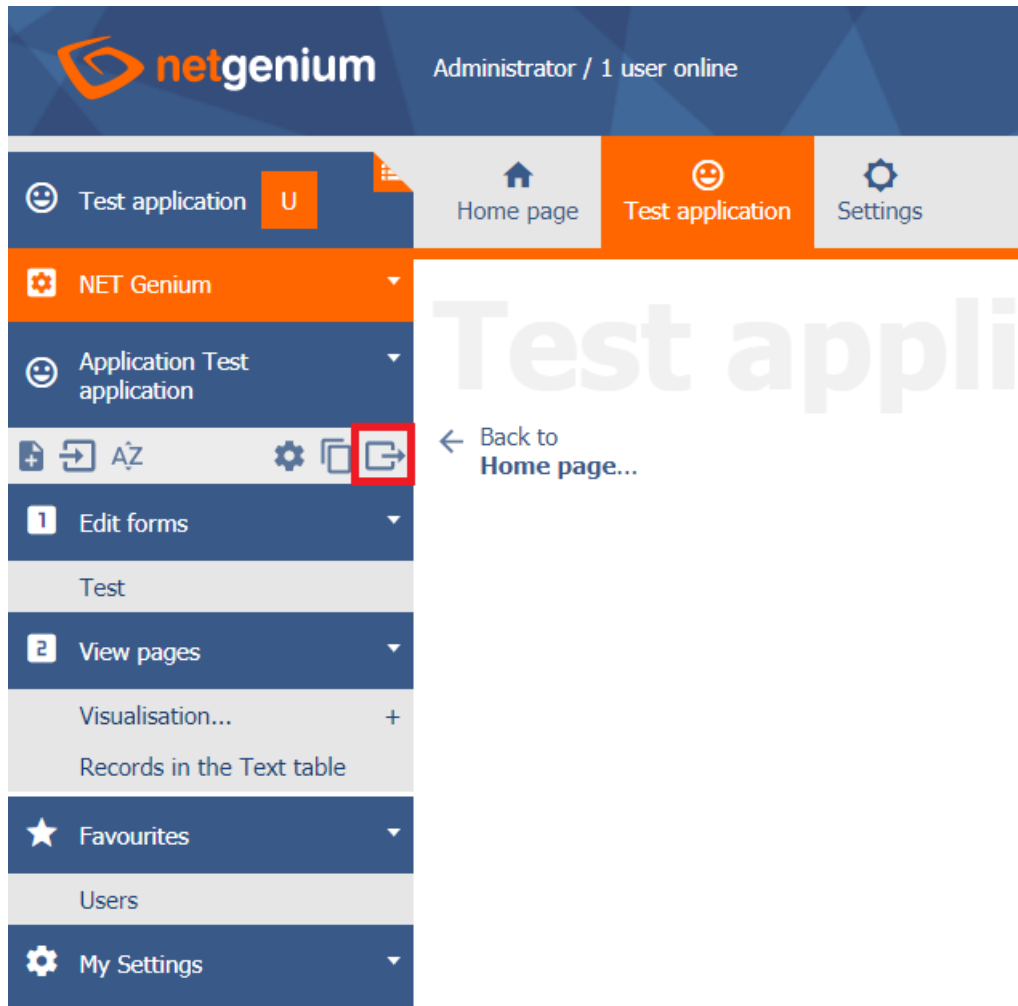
netgenium

Administrator / 1 user online

Test application U

Home page
Test application
Settings

NET Genium

Application Test application

Test appli

← Back to
Home page...

Edit forms

Test

View pages

Visualisation... +

Records in the Text table

Favourites

Users

My Settings